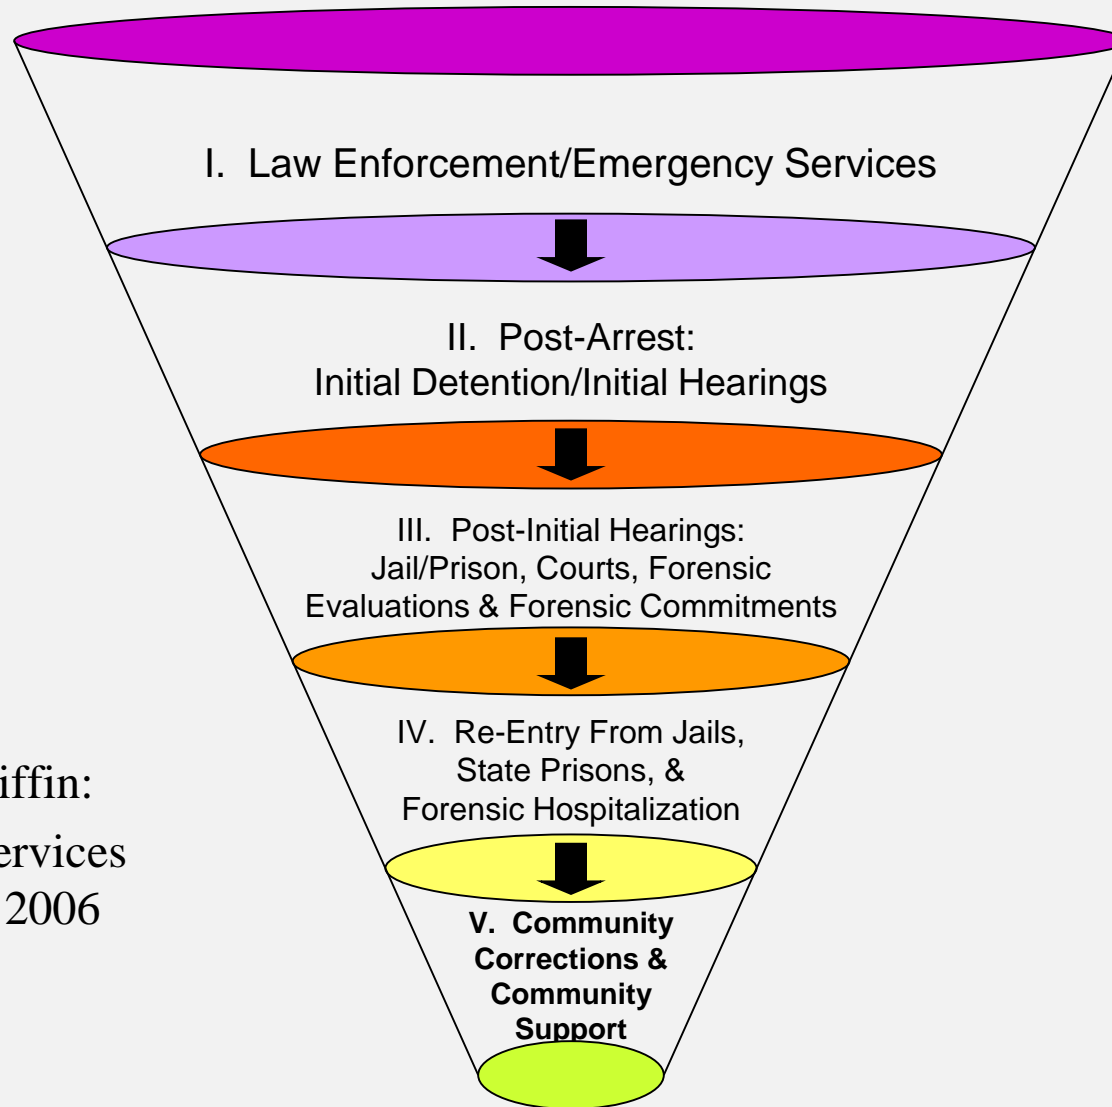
I. Law Enforcement/Emergency Services

II. Post-Arrest:
Initial Detention/Initial Hearings

III. Post-Initial Hearings:
Jail/Prison, Courts, Forensic Evaluations & Forensic Commitments

IV. Re-Entry From Jails, State Prisons, & Forensic Hospitalization

V. Community Corrections & Community Support

iffin:
ervices
2006